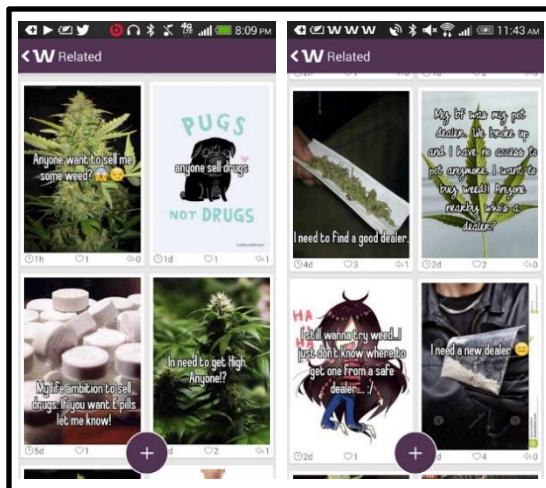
8:09 PM
W Related

Anyone want to sell me some weed?

1h 1 0

PUGS
anyone sell drugs
NOT DRUGS

1d 1 1

My life ambition to sell drugs. If you want E pills let me know!

5d 1

In need to get High. Anyone!?

2 1

11:43 AM
W Related

I need to find a good dealer.

4d 3 1

My bf was my pot dealer. We broke up and I have no access to pot anymore. I want to buy weed!! Anyone nearby who's a dealer?

2d 2 0

HA HA
I still wanna try weed..! just don't know where to get one from a safe dealer... :/

2d 1

I need a new dealer

4 0